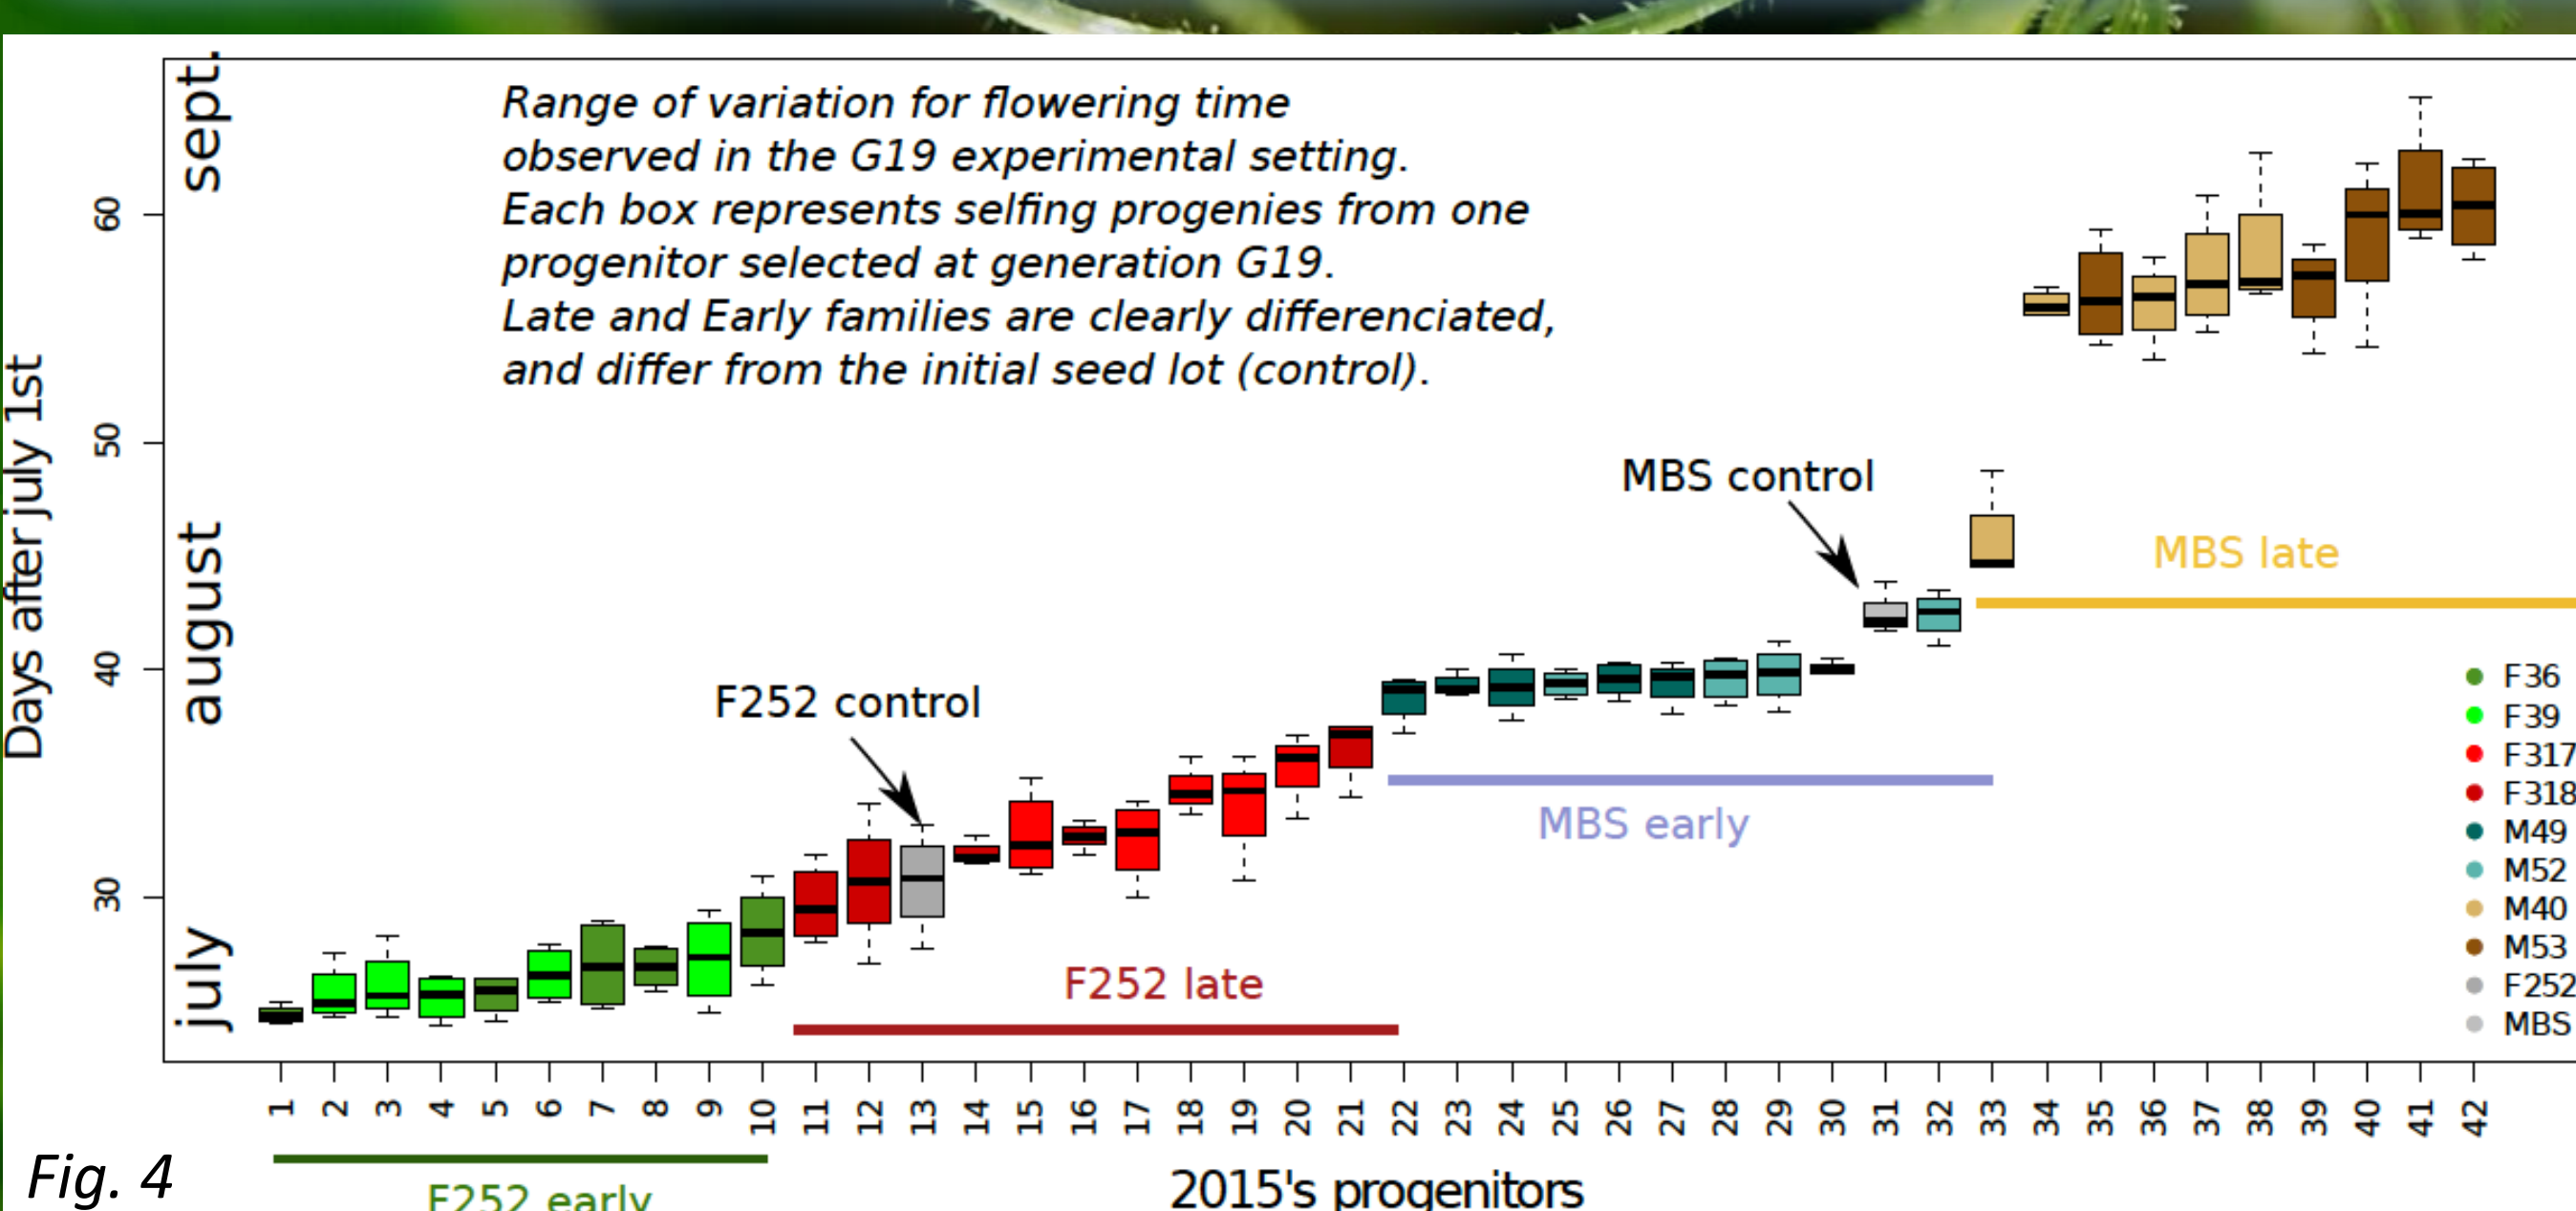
Range of variation for flowering time observed in the G19 experimental setting. Each box represents selfing progenies from one progenitor selected at generation G19. Late and Early families are clearly differenciated, and differ from the initial seed lot (control).

sept.

august

july

Days after july 1st

60

50

40

30

MBS control

MBS late

F252 control

MBS early

F252 late

F36
F39
F317
F318
M49
M52
M40
M53
F252
MBS

1 2 3 4 5 6 7 8 9 10 11 12 13 14 15 16 17 18 19 20 21 22 23 24 25 26 27 28 29 30 31 32 33 34 35 36 37 38 39 40 41 42

Fig. 4

F252 early

2015's progenitors